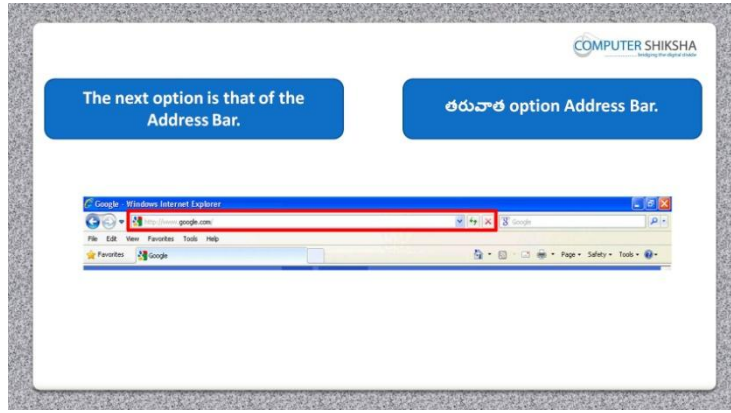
COMPUTER SHIKSHA
bridging the digital divide

The next option is that of the Address Bar.

తరువాత option Address Bar.

Google - Windows Internet Explorer

http://www.google.com/

Google

File Edit View Favorites Tools Help

Favorites

Google

Page Safety Tools